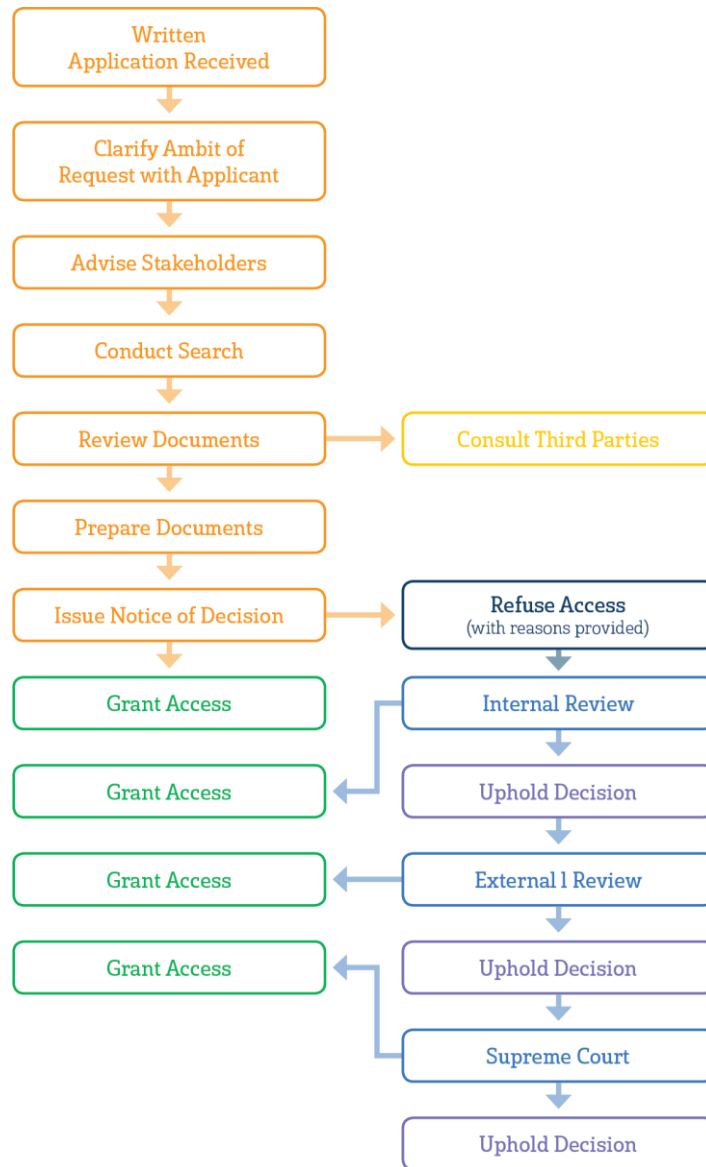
Written Application Received

Clarify Ambit of Request with Applicant

Advise Stakeholders

Conduct Search

Review Documents

Consult Third Parties

Prepare Documents

Issue Notice of Decision

Refuse Access
(with reasons provided)

Grant Access

Internal Review

Grant Access

Uphold Decision

Grant Access

External l Review

Grant Access

Uphold Decision

Supreme Court

Uphold Decision